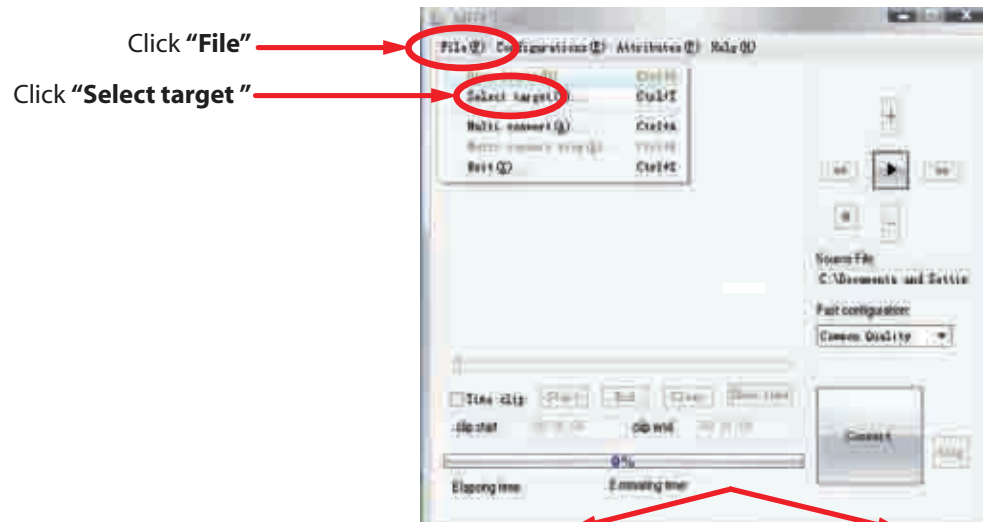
Click **"File"**

Click **"Select target "**

File(F) Configurations(C) Attributes(E) Help(H)

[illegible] Ctrl+O

Select target(T)... Ctrl+T

Multi convert(M) Ctrl+A

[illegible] Ctrl+B

Exit(X) Ctrl+E

Source File:

C:\Documents and Settin

Fast configuration:

Common Quality

Time clip

Start

End

Clear

clip start

clip end

0%

Convert

Elapsing time:

Remaining time: